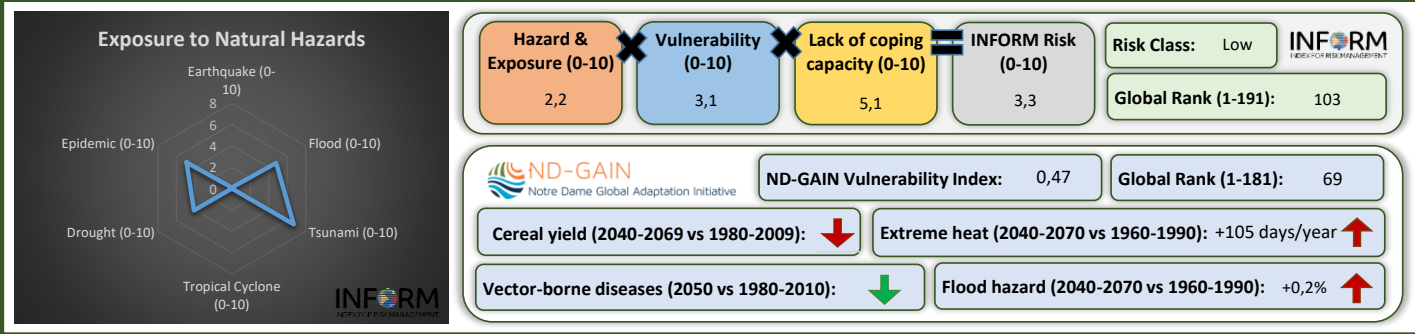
Exposure to Natural Hazards

Earthquake (0-10)

8
6
4
2
0

Epidemic (0-10)

Flood (0-10)

Drought (0-10)

Tsunami (0-10)

Tropical Cyclone (0-10)

INFORM
INDEX FOR RISK MANAGEMENT

Hazard & Exposure (0-10)
2,2

Vulnerability (0-10)
3,1

Lack of coping capacity (0-10)
5,1

INFORM Risk (0-10)
3,3

Risk Class: Low

INFORM
INDEX FOR RISK MANAGEMENT

Global Rank (1-191): 103

ND-GAIN
Notre Dame Global Adaptation Initiative

ND-GAIN Vulnerability Index: 0,47

Global Rank (1-181): 69

Cereal yield (2040-2069 vs 1980-2009):

Extreme heat (2040-2070 vs 1960-1990): +105 days/year

Vector-borne diseases (2050 vs 1980-2010):

Flood hazard (2040-2070 vs 1960-1990): +0,2%